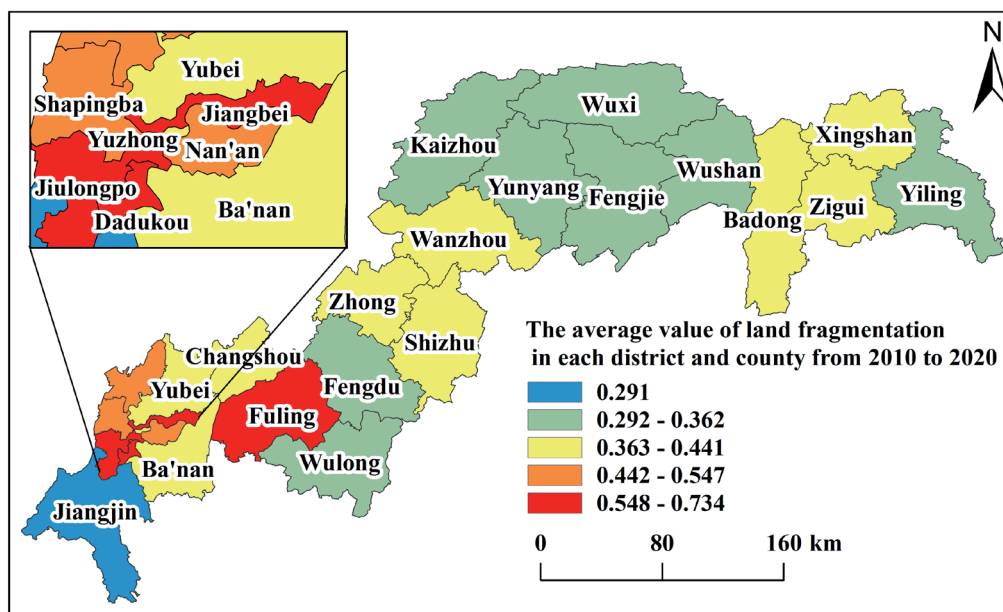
N

Yubei
Shapingba
Jiangbei
Yuzhong
Nan'an
Jiulongpo
Dadukou
Ba'nan

Wuxi
Kaizhou
Xingshan
Wushan
Yunyang
Fengjie
Yiling
Badong
Zigui
Wanzhou
Zhong
Shizhu
Changshou
Yubei
Fengdu
Fuling
Ba'nan
Wulong
Jiangjin

The average value of land fragmentation in each district and county from 2010 to 2020
0.291
0.292 - 0.362
0.363 - 0.441
0.442 - 0.547
0.548 - 0.734

0 80 160 km